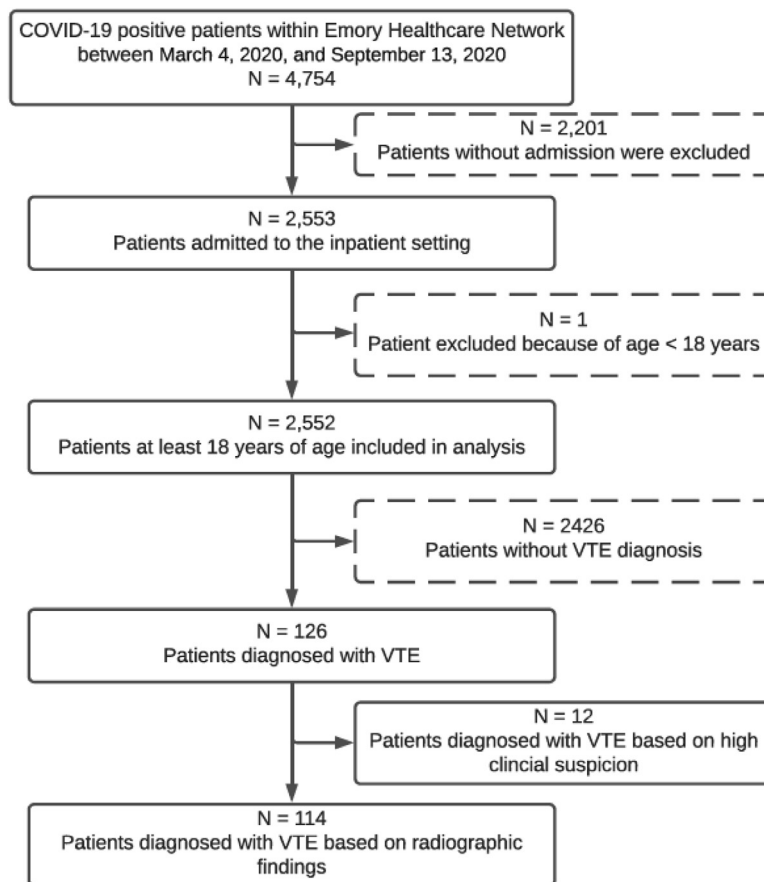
COVID-19 positive patients within Emory Healthcare Network between March 4, 2020, and September 13, 2020
N = 4,754

N = 2,201
Patients without admission were excluded

N = 2,553
Patients admitted to the inpatient setting

N = 1
Patient excluded because of age < 18 years

N = 2,552
Patients at least 18 years of age included in analysis

N = 2426
Patients without VTE diagnosis

N = 126
Patients diagnosed with VTE

N = 12
Patients diagnosed with VTE based on high clincial suspicion

N = 114
Patients diagnosed with VTE based on radiographic findings